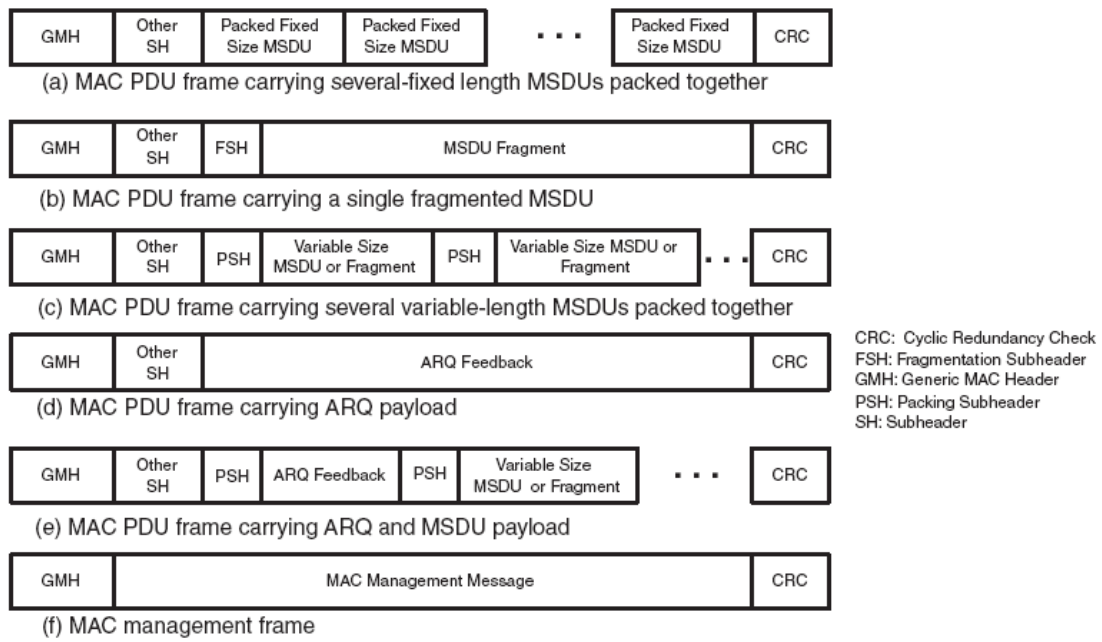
| GMH | Other SH | Packed Fixed Size MSDU | Packed Fixed Size MSDU | . . . | Packed Fixed Size MSDU | CRC |
|---|---|---|---|---|---|---|

(a) MAC PDU frame carrying several-fixed length MSDUs packed together

| GMH | Other SH | FSH | MSDU Fragment | CRC |
|---|---|---|---|---|

(b) MAC PDU frame carrying a single fragmented MSDU

| GMH | Other SH | PSH | Variable Size MSDU or Fragment | PSH | Variable Size MSDU or Fragment | . . . | CRC |
|---|---|---|---|---|---|---|---|

(c) MAC PDU frame carrying several variable-length MSDUs packed together

| GMH | Other SH | ARQ Feedback | CRC |
|---|---|---|---|

(d) MAC PDU frame carrying ARQ payload

CRC: Cyclic Redundancy Check
FSH: Fragmentation Subheader
GMH: Generic MAC Header
PSH: Packing Subheader
SH: Subheader

| GMH | Other SH | PSH | ARQ Feedback | PSH | Variable Size MSDU or Fragment | . . . | CRC |
|---|---|---|---|---|---|---|---|

(e) MAC PDU frame carrying ARQ and MSDU payload

| GMH | MAC Management Message | CRC |
|---|---|---|

(f) MAC management frame